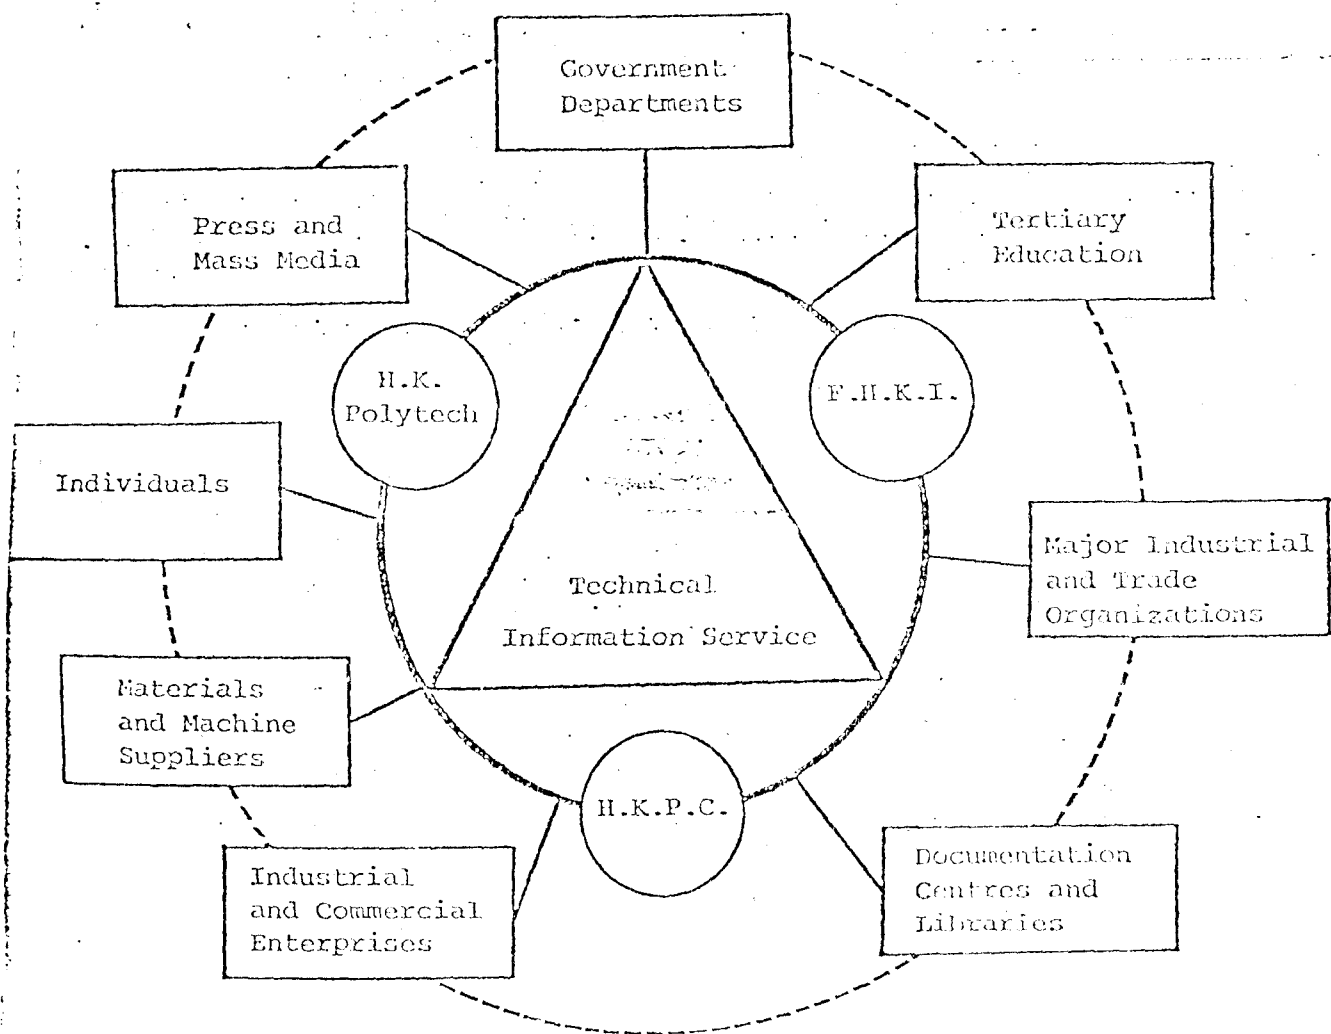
Government Departments

Press and Mass Media

Tertiary Education

H.K. Polytech

F.H.K.I.

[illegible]

Individuals

Major Industrial and Trade Organizations

Technical Information Service

Materials and Machine Suppliers

H.K.P.C.

Industrial and Commercial Enterprises

Documentation Centres and Libraries